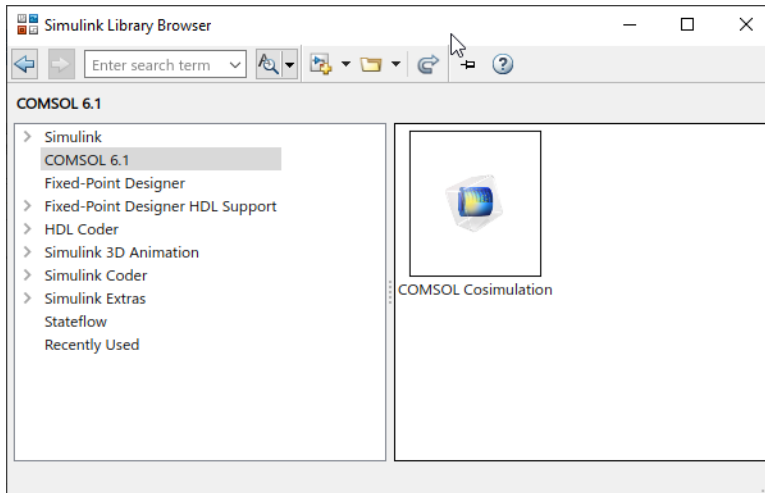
Simulink Library Browser

Enter search term

COMSOL 6.1

Simulink
COMSOL 6.1
Fixed-Point Designer
Fixed-Point Designer HDL Support
HDL Coder
Simulink 3D Animation
Simulink Coder
Simulink Extras
Stateflow
Recently Used

COMSOL Cosimulation